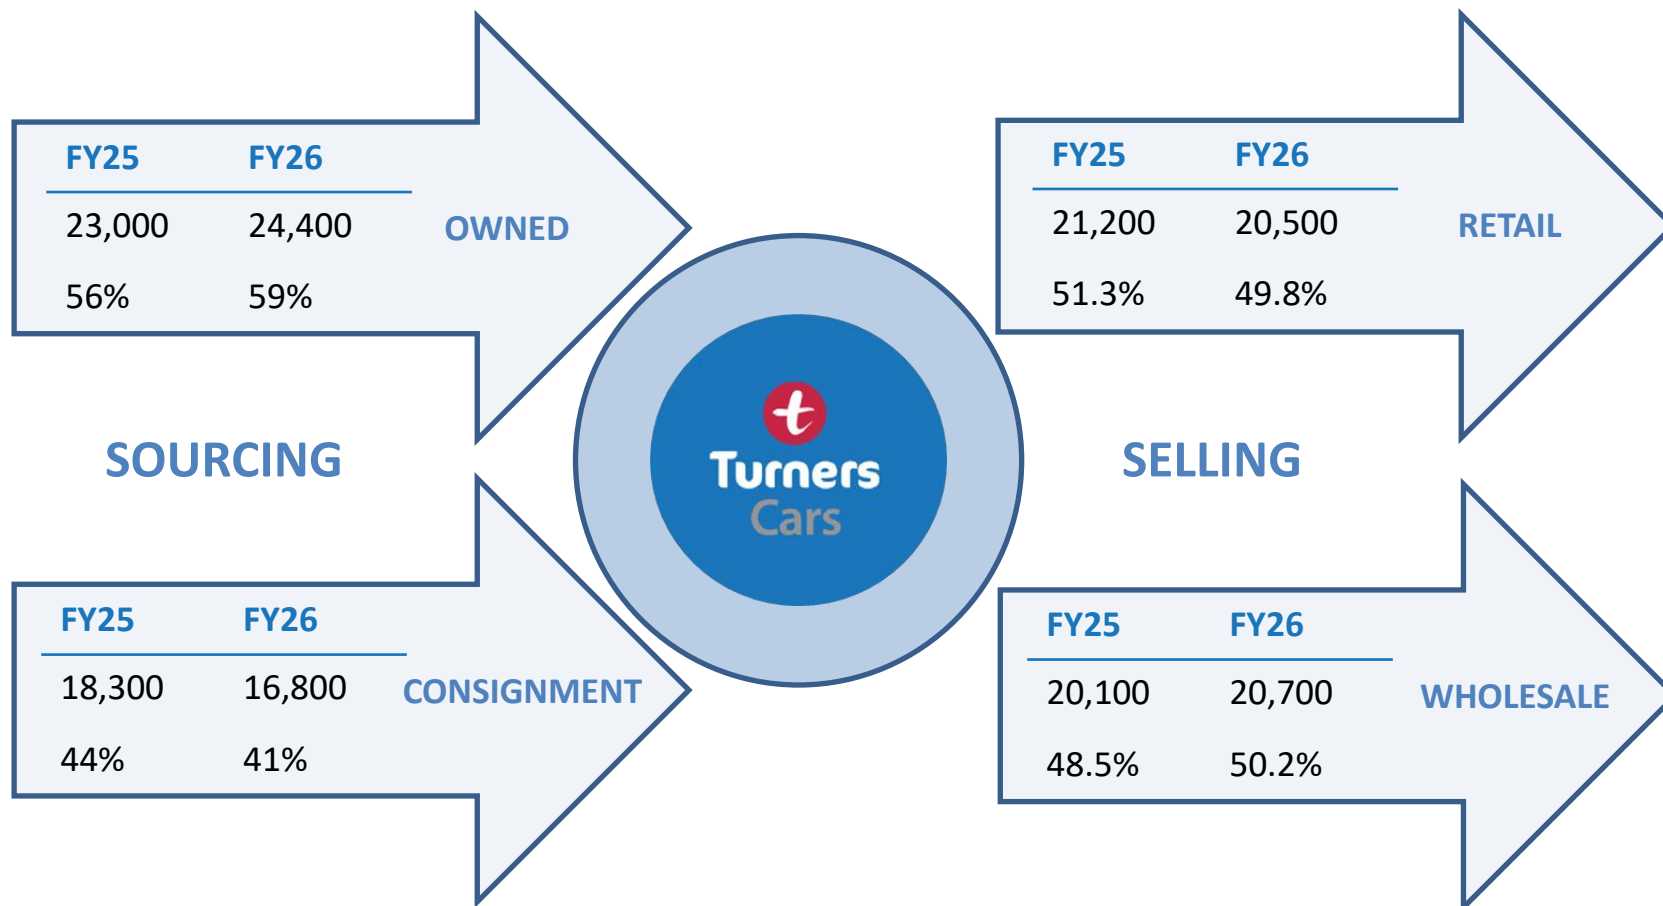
| FY25 | FY26 |
|---|---|
| 23,000 | 24,400 |
| 56% | 59% |

OWNED

SOURCING

| FY25 | FY26 |
|---|---|
| 18,300 | 16,800 |
| 44% | 41% |

CONSIGNMENT

t
Turners
Cars

| FY25 | FY26 |
|---|---|
| 21,200 | 20,500 |
| 51.3% | 49.8% |

RETAIL

SELLING

| FY25 | FY26 |
|---|---|
| 20,100 | 20,700 |
| 48.5% | 50.2% |

WHOLESALE